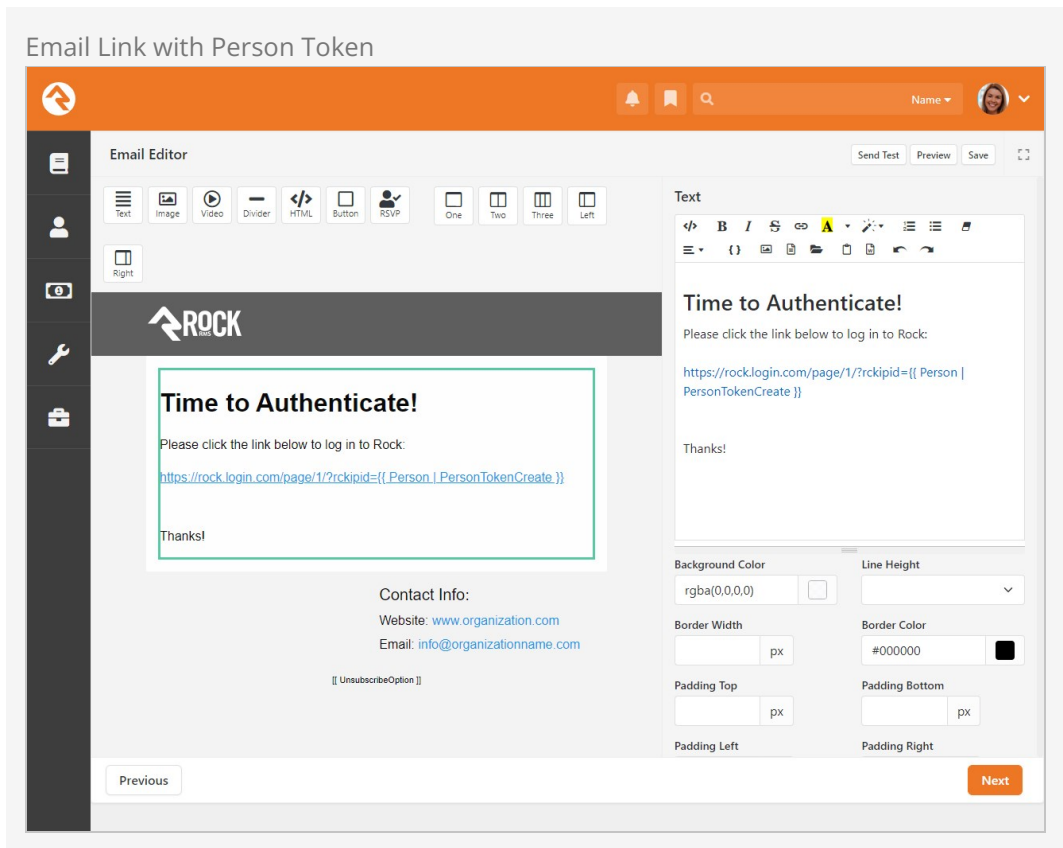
Email Link with Person Token

Name

Email Editor

Send Test Preview Save

Text Image Video Divider HTML Button RSVP One Two Three Left Right

ROCK RMS

Time to Authenticate!

Please click the link below to log in to Rock:

https://rock.login.com/page/1/?rckipid={{ Person | PersonTokenCreate }}

Thanks!

Contact Info:

Website: www.organization.com

Email: info@organizationname.com

[[ UnsubscribeOption ]]

Text

Time to Authenticate!

Please click the link below to log in to Rock:

https://rock.login.com/page/1/?rckipid={{ Person | PersonTokenCreate }}

Thanks!

Background Color
rgba(0,0,0,0)

Line Height

Border Width
px

Border Color
#000000

Padding Top
px

Padding Bottom
px

Padding Left

Padding Right

Previous

Next